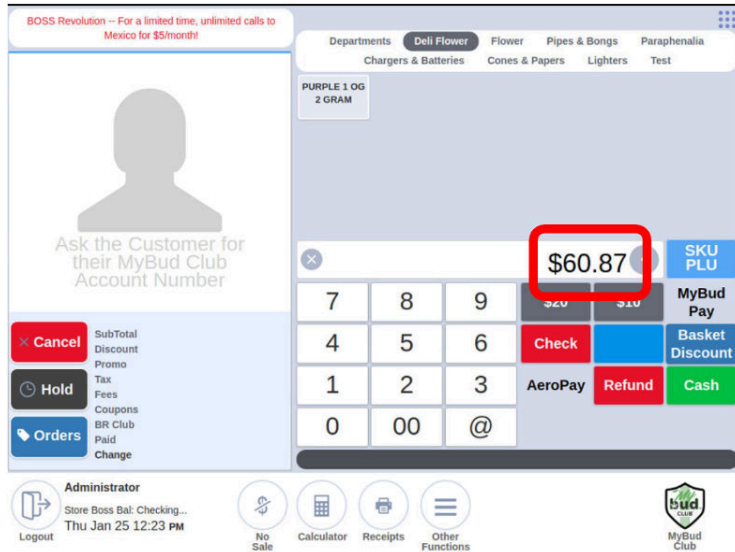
BOSS Revolution -- For a limited time, unlimited calls to Mexico for $5/month!

Departments Deli Flower Flower Pipes & Bongs Paraphenalia
Chargers & Batteries Cones & Papers Lighters Test

PURPLE 1 OG 2 GRAM

Ask the Customer for their MyBud Club Account Number

$60.87

SKU PLU

7 8 9 $20 $10 MyBud Pay
4 5 6 Check Basket Discount
1 2 3 AeroPay Refund Cash
0 00 @

Cancel
Hold
Orders

SubTotal
Discount
Promo
Tax
Fees
Coupons
BR Club
Paid
Change

Logout
Administrator
Store Boss Bal: Checking...
Thu Jan 25 12:23 PM

No Sale
Calculator
Receipts
Other Functions
MyBud Club